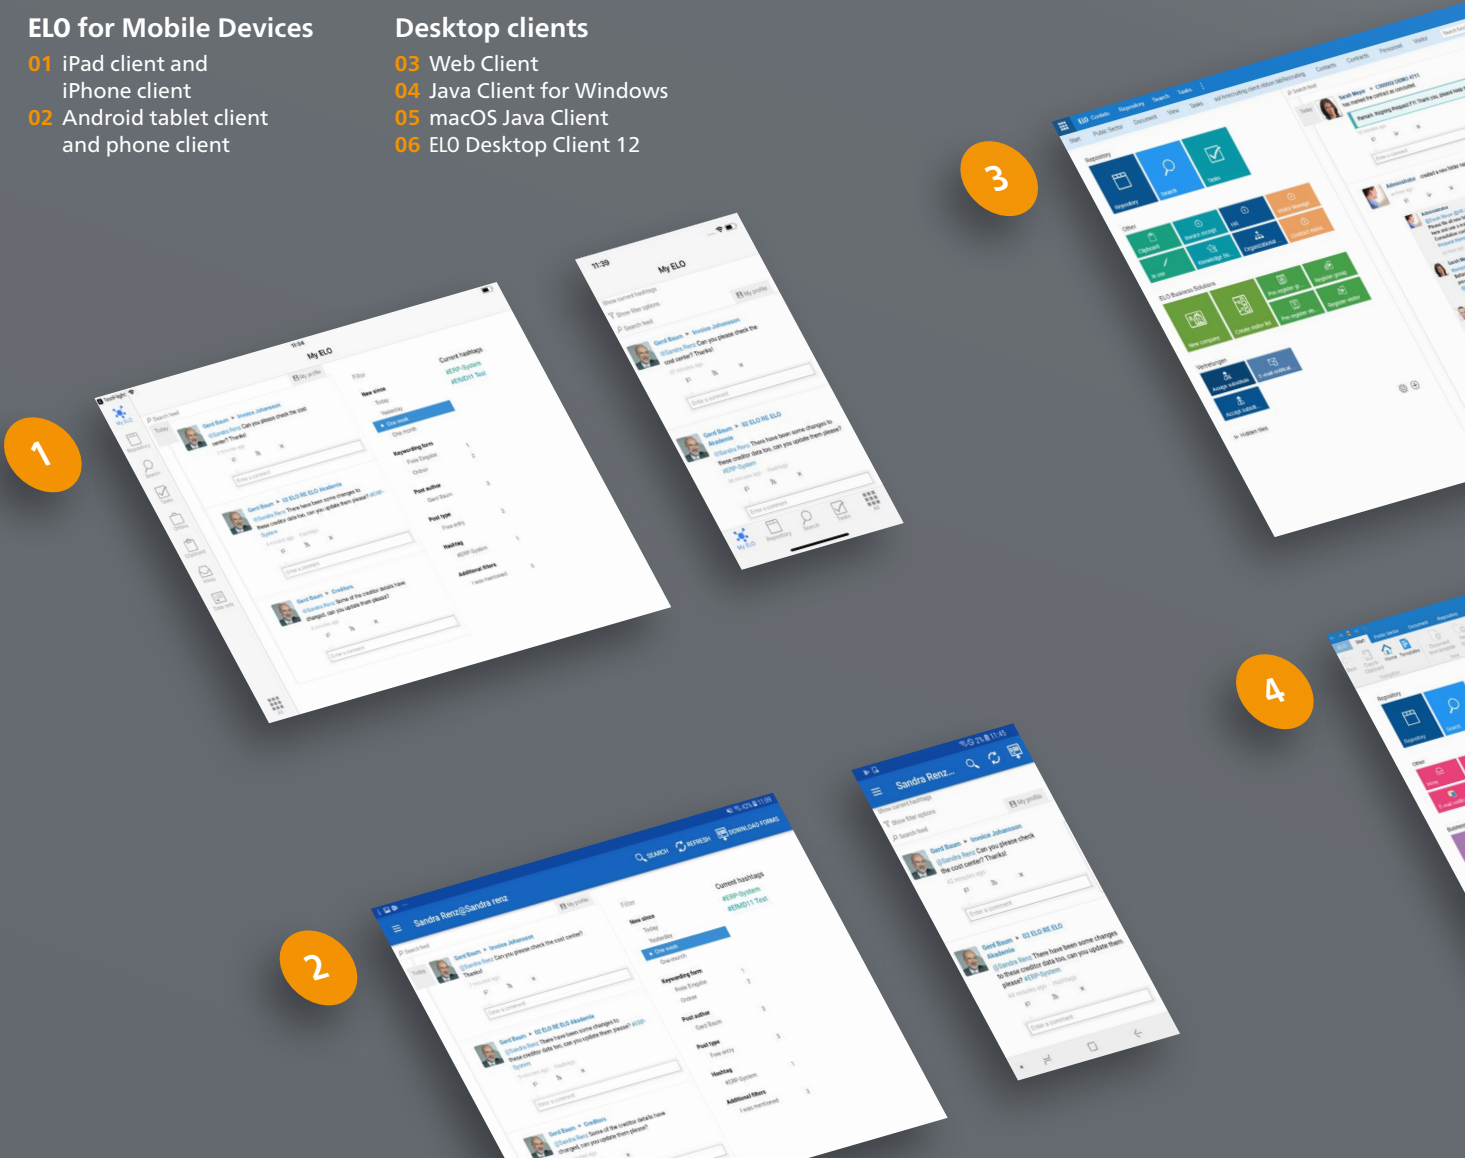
ELO for Mobile Devices

01 iPad client and iPhone client

02 Android tablet client and phone client

Desktop clients

03 Web Client

04 Java Client for Windows

05 macOS Java Client

06 ELO Desktop Client 12

3

1

4

2

My ELO

11:39

My ELO

Sandra Renz@Sandra renz

Sandra Renz...